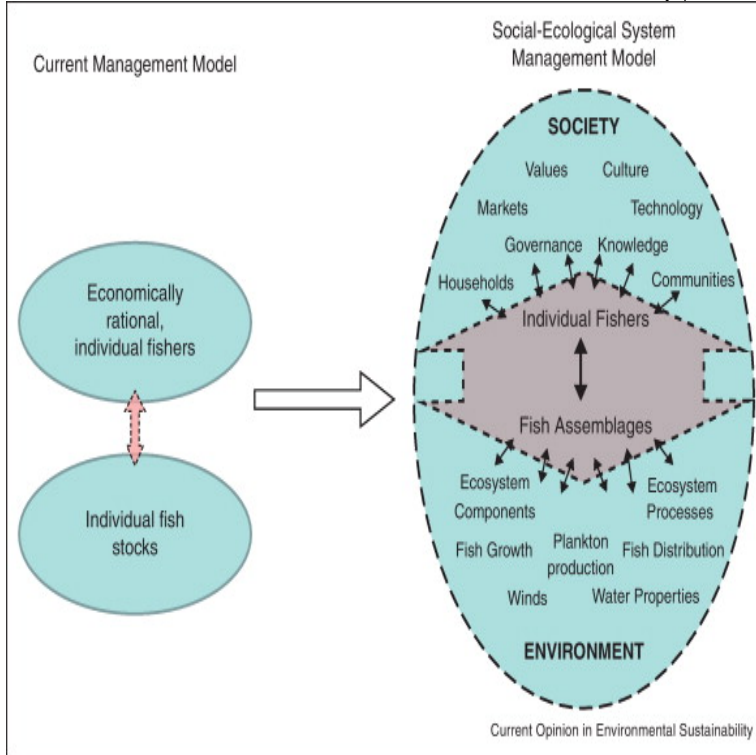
Current Management Model

Economically rational, individual fishers

Individual fish stocks

Social-Ecological System Management Model

SOCIETY

Values Culture

Markets Technology

Governance Knowledge

Households Communities

Individual Fishers

Fish Assemblages

Ecosystem Components

Ecosystem Processes

Fish Growth

Plankton production

Fish Distribution

Winds

Water Properties

ENVIRONMENT

Current Opinion in Environmental Sustainability